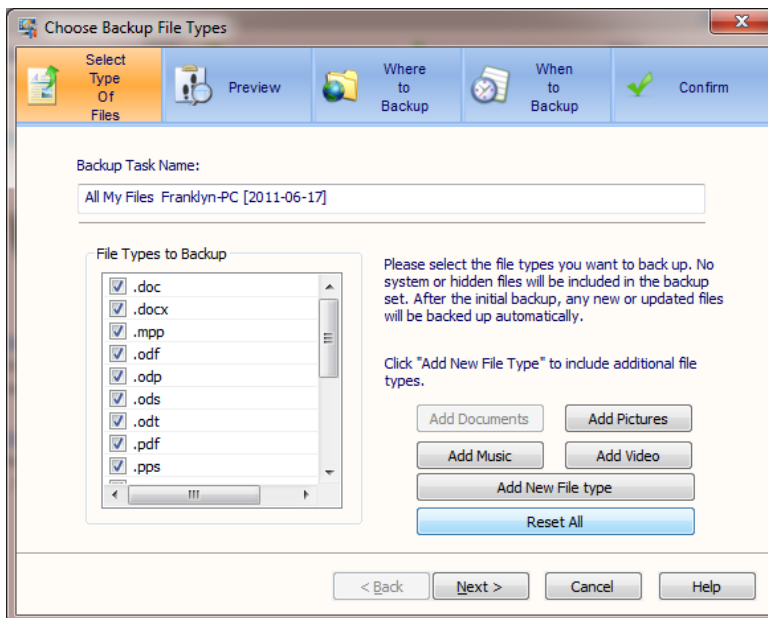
Choose Backup File Types

Select Type Of Files

Preview

Where to Backup

When to Backup

Confirm

Backup Task Name:

All My Files Franklyn-PC [2011-06-17]

File Types to Backup

.doc
.docx
.mpp
.odf
.odp
.ods
.odt
.pdf
.pps

Please select the file types you want to back up. No system or hidden files will be included in the backup set. After the initial backup, any new or updated files will be backed up automatically.

Click "Add New File Type" to include additional file types.

Add Documents

Add Pictures

Add Music

Add Video

Add New File type

Reset All

< Back

Next >

Cancel

Help